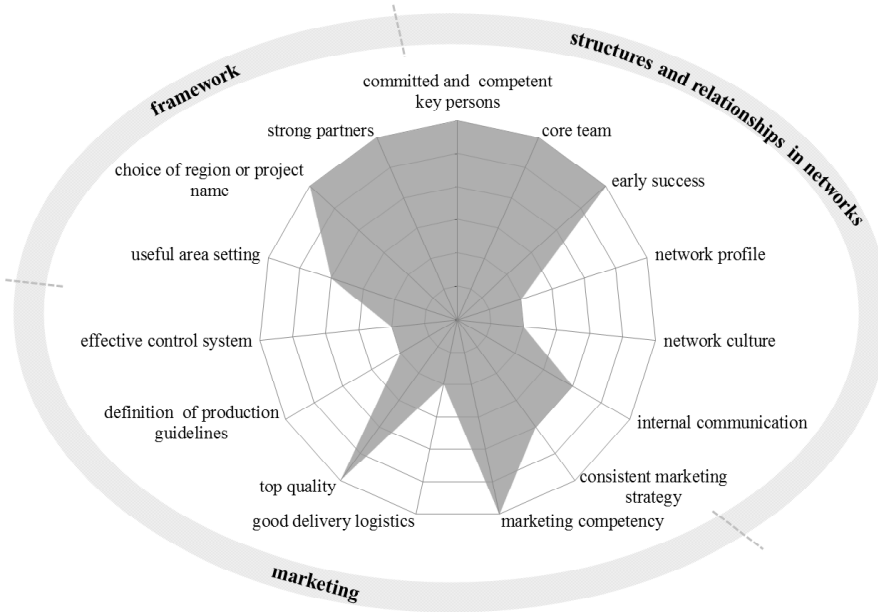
framework

structures and relationships in networks

committed and competent key persons

core team

early success

network profile

network culture

internal communication

consistent marketing strategy

marketing competency

good delivery logistics

top quality

definition of production guidelines

effective control system

useful area setting

choice of region or project name

strong partners

marketing